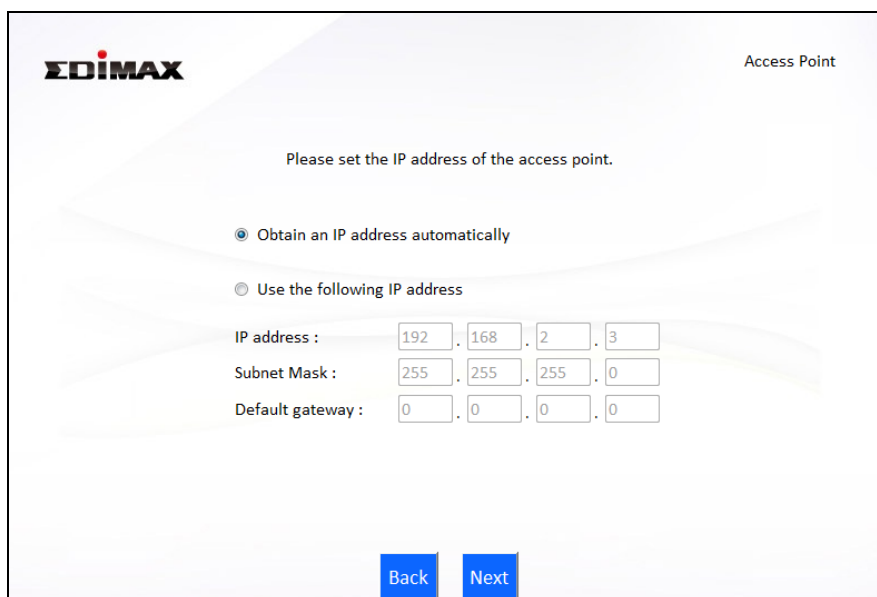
EDIMAX

Access Point

Please set the IP address of the access point.

Obtain an IP address automatically

Use the following IP address

| IP address : | 192 | . 168 | . 2 | . 3 |
|---|---|---|---|---|
| Subnet Mask : | 255 | . 255 | . 255 | . 0 |
| Default gateway : | 0 | . 0 | . 0 | . 0 |

Back Next